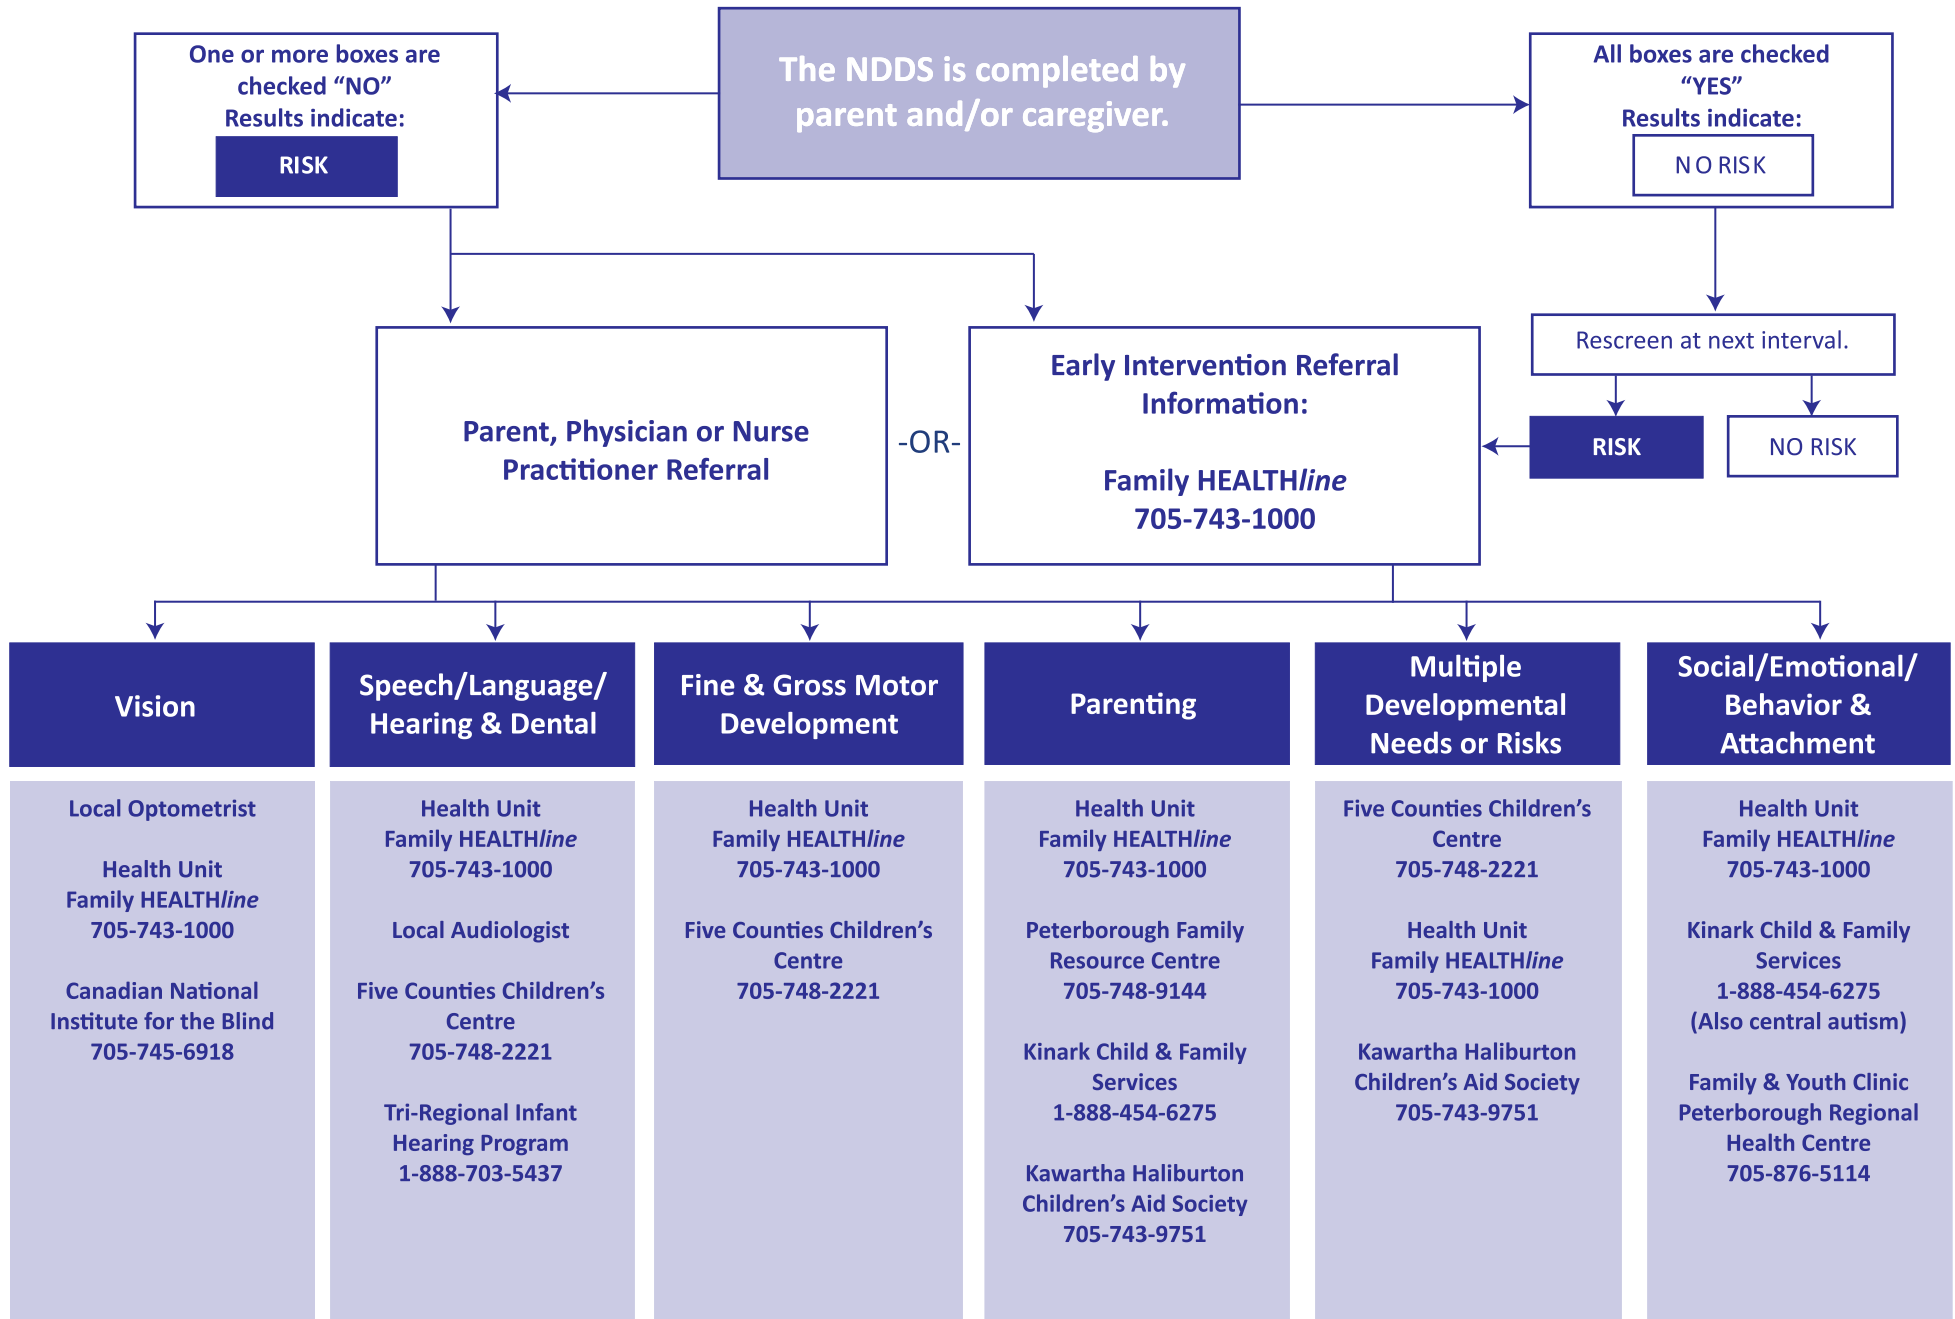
The NDDS is completed by parent and/or caregiver.

One or more boxes are checked “NO”
Results indicate:
RISK

All boxes are checked “YES”
Results indicate:
NO RISK

Rescreen at next interval.

RISK

NO RISK

Parent, Physician or Nurse Practitioner Referral

-OR-

Early Intervention Referral Information:

Family HEALTH*line*
705-743-1000

Vision

Local Optometrist

Health Unit
Family HEALTH*line*
705-743-1000

Canadian National Institute for the Blind
705-745-6918

Speech/Language/ Hearing & Dental

Health Unit
Family HEALTH*line*
705-743-1000

Local Audiologist

Five Counties Children’s Centre
705-748-2221

Tri-Regional Infant Hearing Program
1-888-703-5437

Fine & Gross Motor Development

Health Unit
Family HEALTH*line*
705-743-1000

Five Counties Children’s Centre
705-748-2221

Parenting

Health Unit
Family HEALTH*line*
705-743-1000

Peterborough Family Resource Centre
705-748-9144

Kinark Child & Family Services
1-888-454-6275

Kawartha Haliburton Children’s Aid Society
705-743-9751

Multiple Developmental Needs or Risks

Five Counties Children’s Centre
705-748-2221

Health Unit
Family HEALTH*line*
705-743-1000

Kawartha Haliburton Children’s Aid Society
705-743-9751

Social/Emotional/ Behavior & Attachment

Health Unit
Family HEALTH*line*
705-743-1000

Kinark Child & Family Services
1-888-454-6275
(Also central autism)

Family & Youth Clinic Peterborough Regional Health Centre
705-876-5114